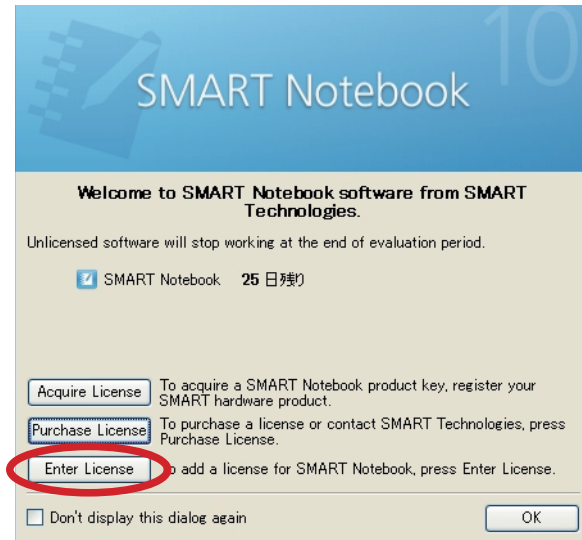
SMART Notebook

10

Welcome to SMART Notebook software from SMART Technologies.

Unlicensed software will stop working at the end of evaluation period.

SMART Notebook 25 日残り

Acquire License To acquire a SMART Notebook product key, register your SMART hardware product.

Purchase License To purchase a license or contact SMART Technologies, press Purchase License.

Enter License o add a license for SMART Notebook, press Enter License.

Don't display this dialog again

OK